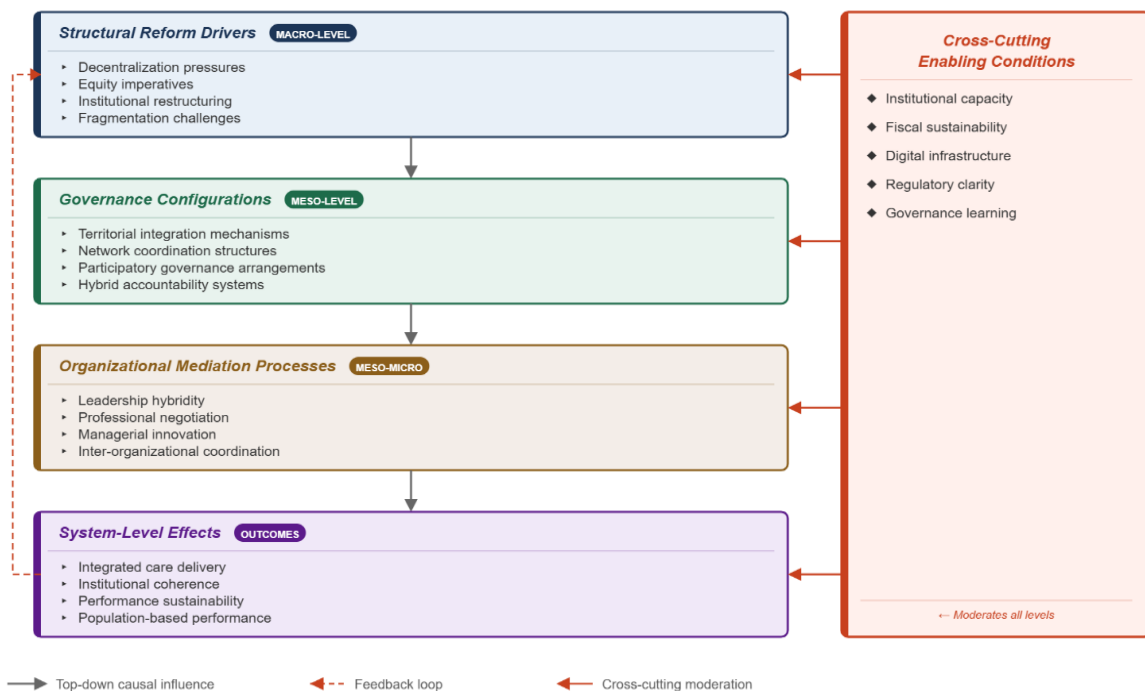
Structural Reform Drivers MACRO-LEVEL

- Decentralization pressures
- Equity imperatives
- Institutional restructuring
- Fragmentation challenges

Governance Configurations MESO-LEVEL

- Territorial integration mechanisms
- Network coordination structures
- Participatory governance arrangements
- Hybrid accountability systems

Organizational Mediation Processes MESO-MICRO

- Leadership hybridity
- Professional negotiation
- Managerial innovation
- Inter-organizational coordination

System-Level Effects OUTCOMES

- Integrated care delivery
- Institutional coherence
- Performance sustainability
- Population-based performance

Cross-Cutting Enabling Conditions

- Institutional capacity
- Fiscal sustainability
- Digital infrastructure
- Regulatory clarity
- Governance learning

← Moderates all levels

Top-down causal influence

Feedback loop

Cross-cutting moderation